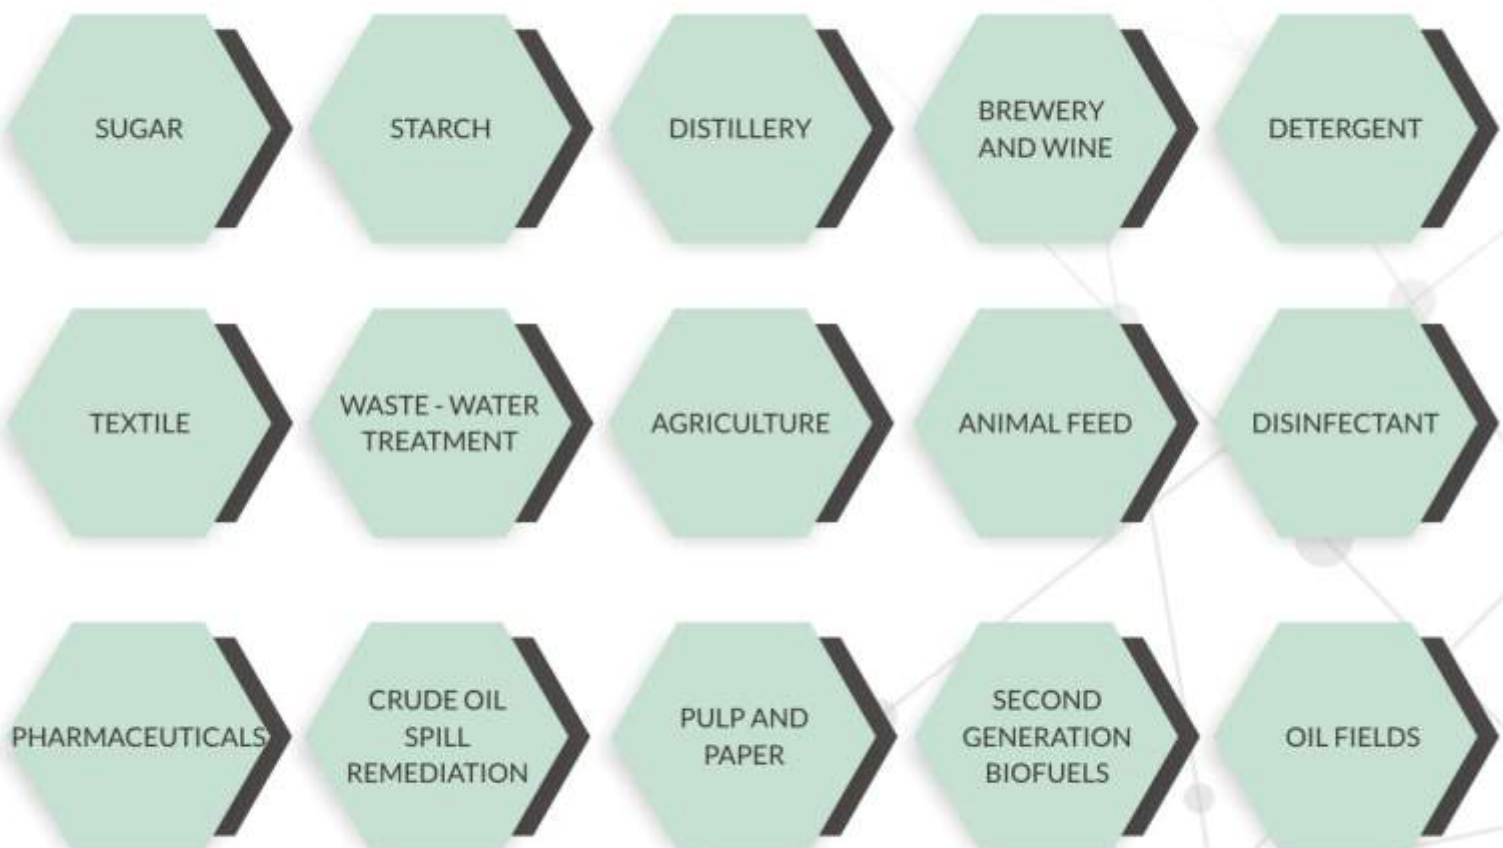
SUGAR

STARCH

DISTILLERY

BREWERY AND WINE

DETERGENT

TEXTILE

WASTE - WATER TREATMENT

AGRICULTURE

ANIMAL FEED

DISINFECTANT

PHARMACEUTICALS

CRUDE OIL SPILL REMEDIATION

PULP AND PAPER

SECOND GENERATION BIOFUELS

OIL FIELDS